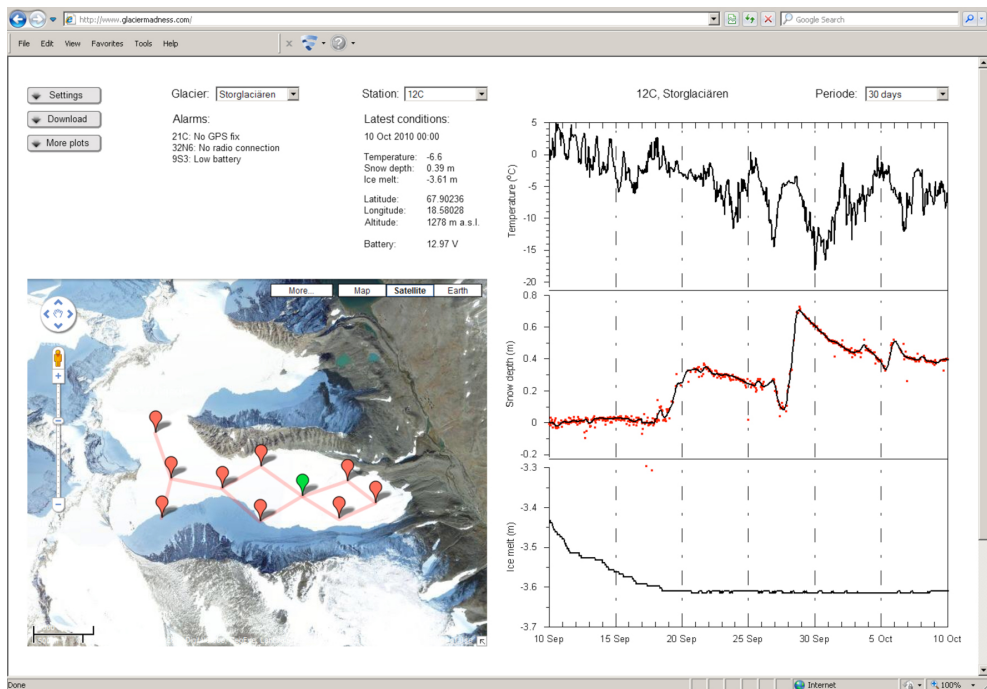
http://www.glaciermadness.com/

Google Search

File Edit View Favorites Tools Help

Settings

Download

More plots

Glacier: Storglaciären

Alarms:
21C: No GPS fix
32N6: No radio connection
9S3: Low battery

Station: 12C

Latest conditions:
10 Oct 2010 00:00

Temperature: -6.6
Snow depth: 0.39 m
Ice melt: -3.61 m

Latitude: 67.90236
Longitude: 18.58028
Altitude: 1278 m a.s.l.

Battery: 12.97 V

12C, Storglaciären

Periode: 30 days

More... Map Satellite Earth

Temperature (°C)
5
0
-5
-10
-15
-20

Snow depth (m)
0.8
0.6
0.4
0.2
0
-0.2

Ice melt (m)
-3.3
-3.4
-3.5
-3.6
-3.7

10 Sep 15 Sep 20 Sep 25 Sep 30 Sep 5 Oct 10 Oct

Done

Internet

100%